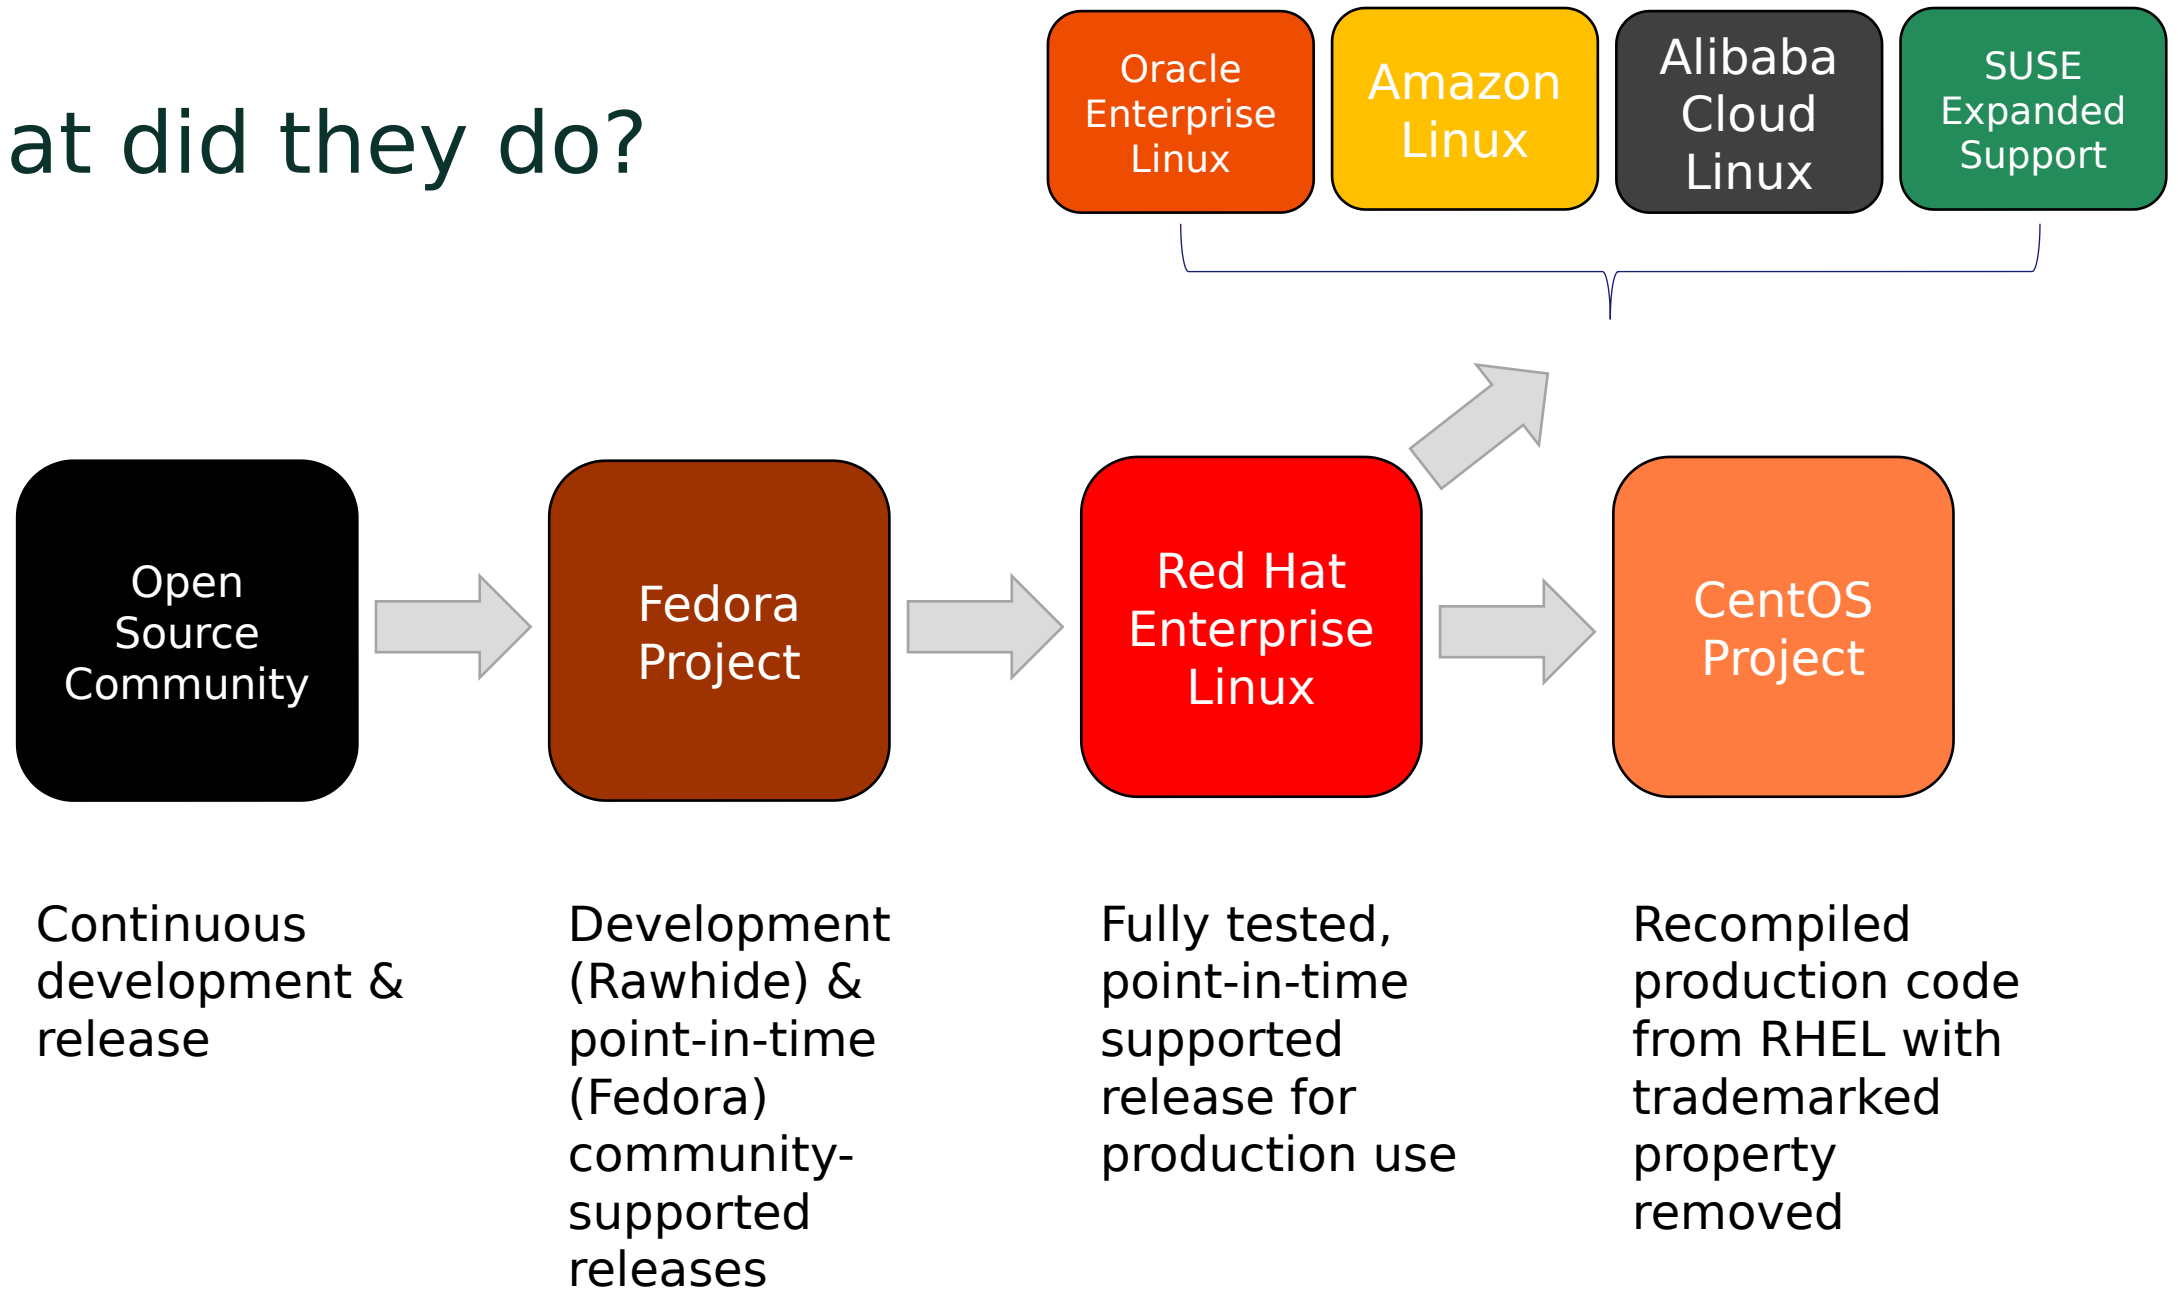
at did they do?

Oracle Enterprise Linux

Amazon Linux

Alibaba Cloud Linux

SUSE Expanded Support

Open Source Community

Fedora Project

Red Hat Enterprise Linux

CentOS Project

Continuous development & release

Development (Rawhide) & point-in-time (Fedora) community-supported releases

Fully tested, point-in-time supported release for production use

Recompiled production code from RHEL with trademarked property removed